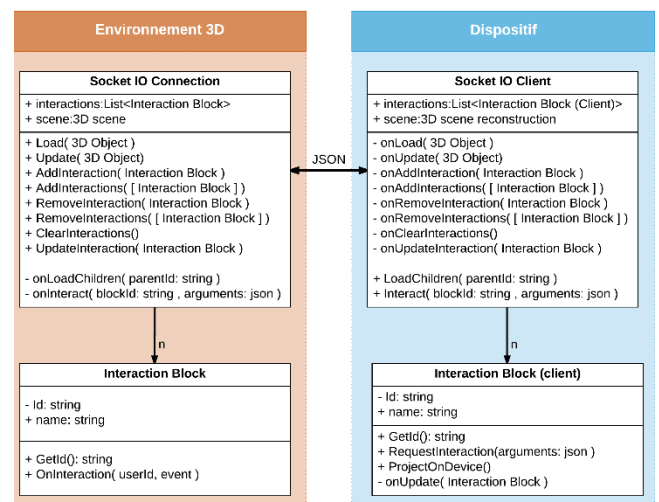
Environnement 3D

Socket IO Connection

+ interactions:List<Interaction Block>
+ scene:3D scene

+ Load( 3D Object )
+ Update( 3D Object)
+ AddInteraction( Interaction Block )
+ AddInteractions( [ Interaction Block ] )
+ RemoveInteraction( Interaction Block )
+ RemoveInteractions( [ Interaction Block ] )
+ ClearInteractions()
+ UpdateInteraction( Interaction Block )

- onLoadChildren( parentId: string )
- onInteract( blockId: string , arguments: json )

n

Interaction Block

- Id: string
+ name: string

+ GetId(): string
+ OnInteraction( userId, event )

JSON

Dispositif

Socket IO Client

+ interactions:List<Interaction Block (Client)>
+ scene:3D scene reconstruction

- onLoad( 3D Object )
- onUpdate( 3D Object)
- onAddInteraction( Interaction Block )
- onAddInteractions( [ Interaction Block ] )
- onRemoveInteraction( Interaction Block )
- onRemoveInteractions( [ Interaction Block ] )
- onClearInteractions()
- onUpdateInteraction( Interaction Block )

+ LoadChildren( parentId: string )
+ Interact( blockId: string , arguments: json )

n

Interaction Block (client)

- Id: string
+ name: string

+ GetId(): string
+ RequestInteraction(arguments: json )
+ ProjectOnDevice()
- onUpdate( Interaction Block )